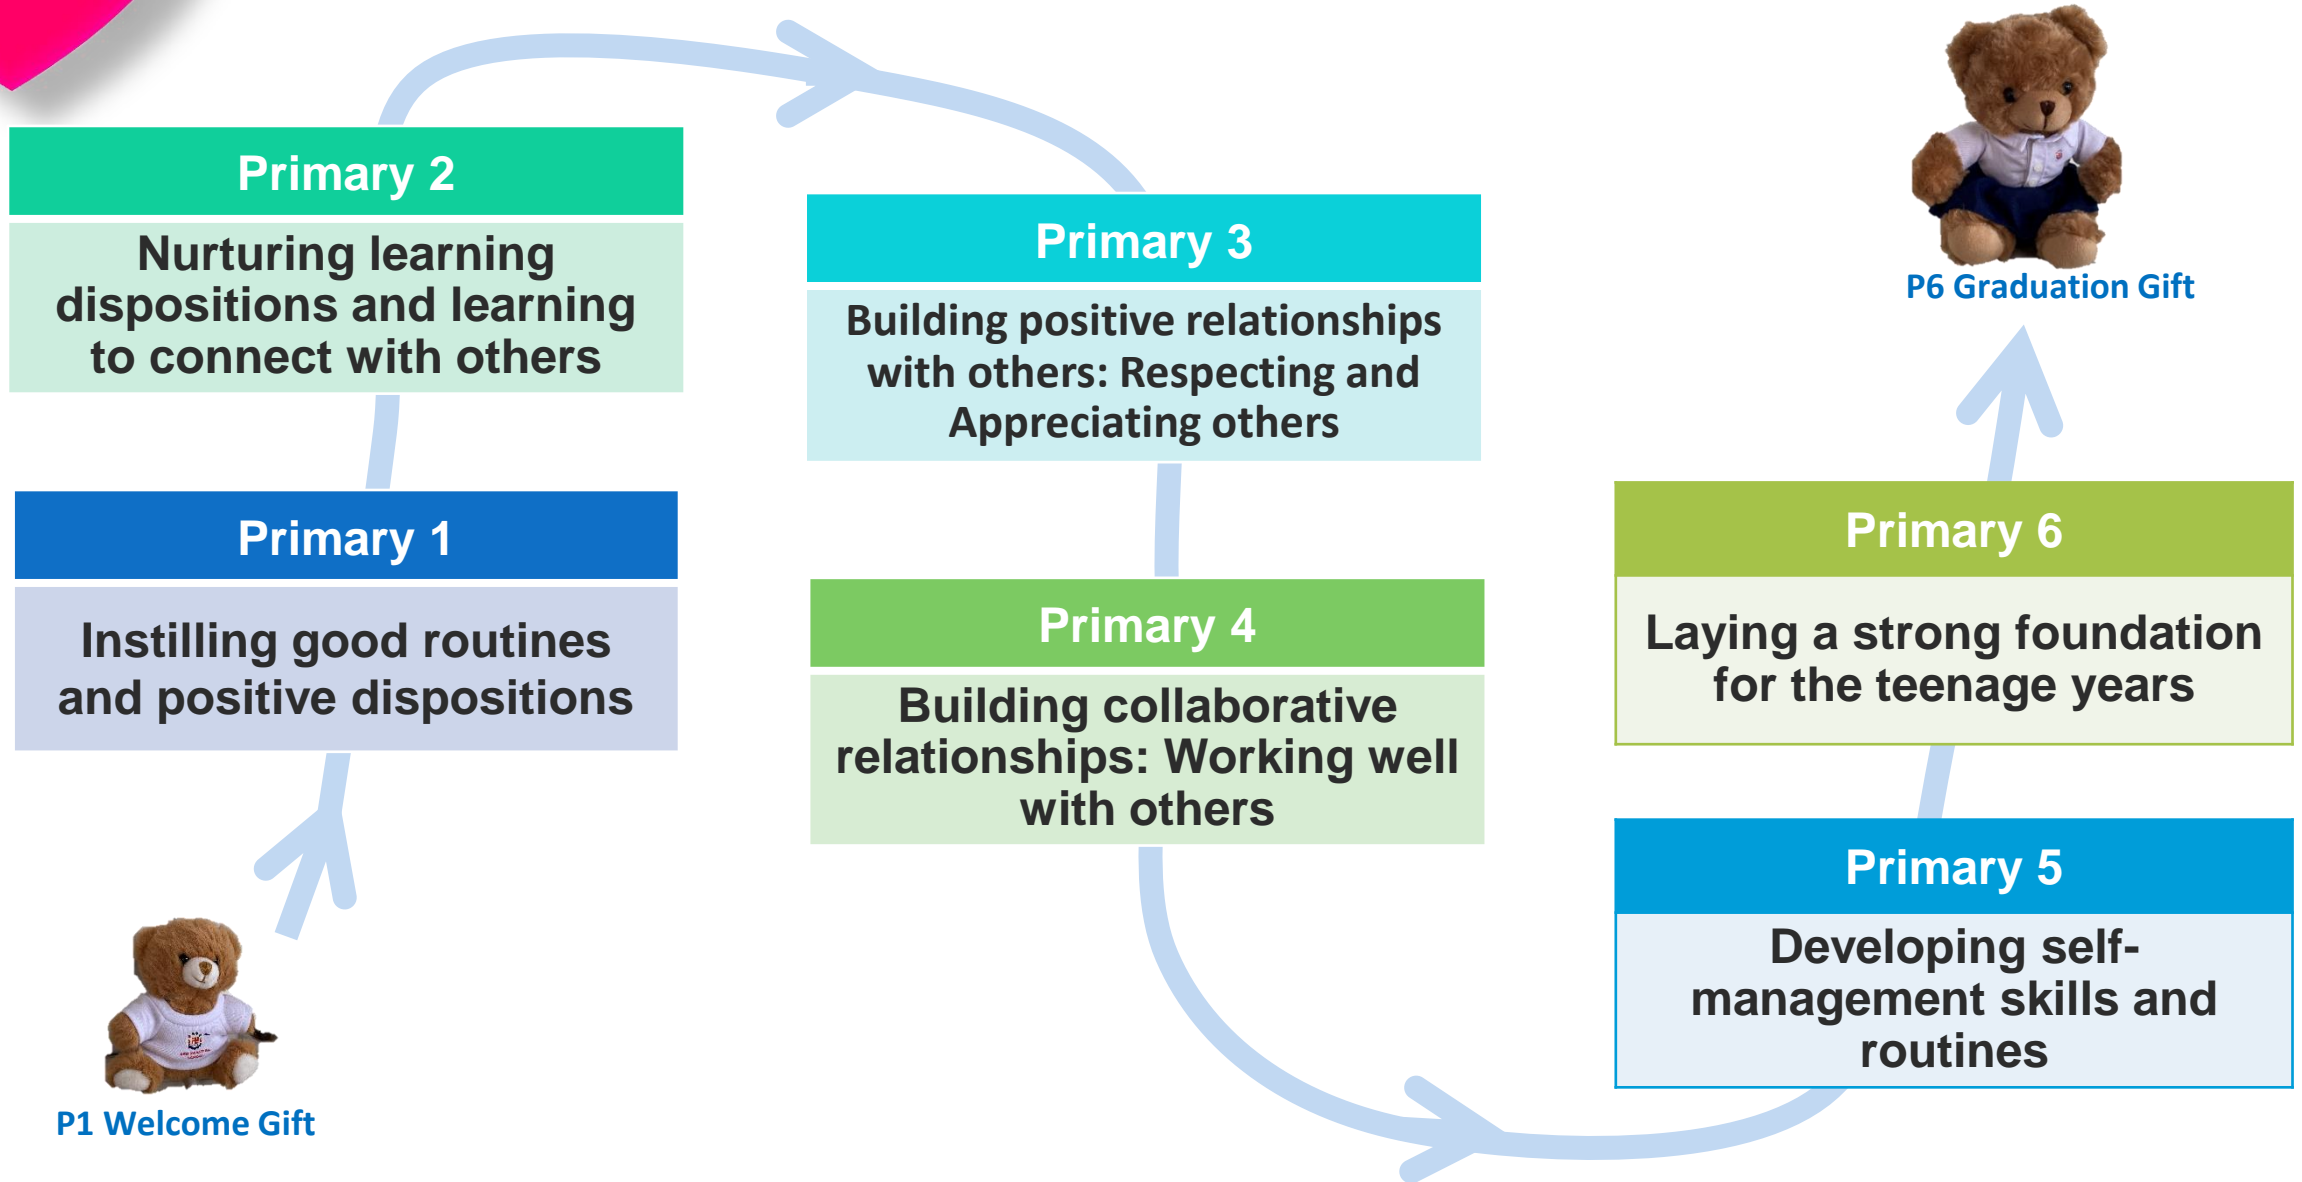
P1 Welcome Gift

Primary 1

Instilling good routines and positive dispositions

Primary 2

Nurturing learning dispositions and learning to connect with others

Primary 3

Building positive relationships with others: Respecting and Appreciating others

Primary 4

Building collaborative relationships: Working well with others

Primary 5

Developing self-management skills and routines

Primary 6

Laying a strong foundation for the teenage years

P6 Graduation Gift